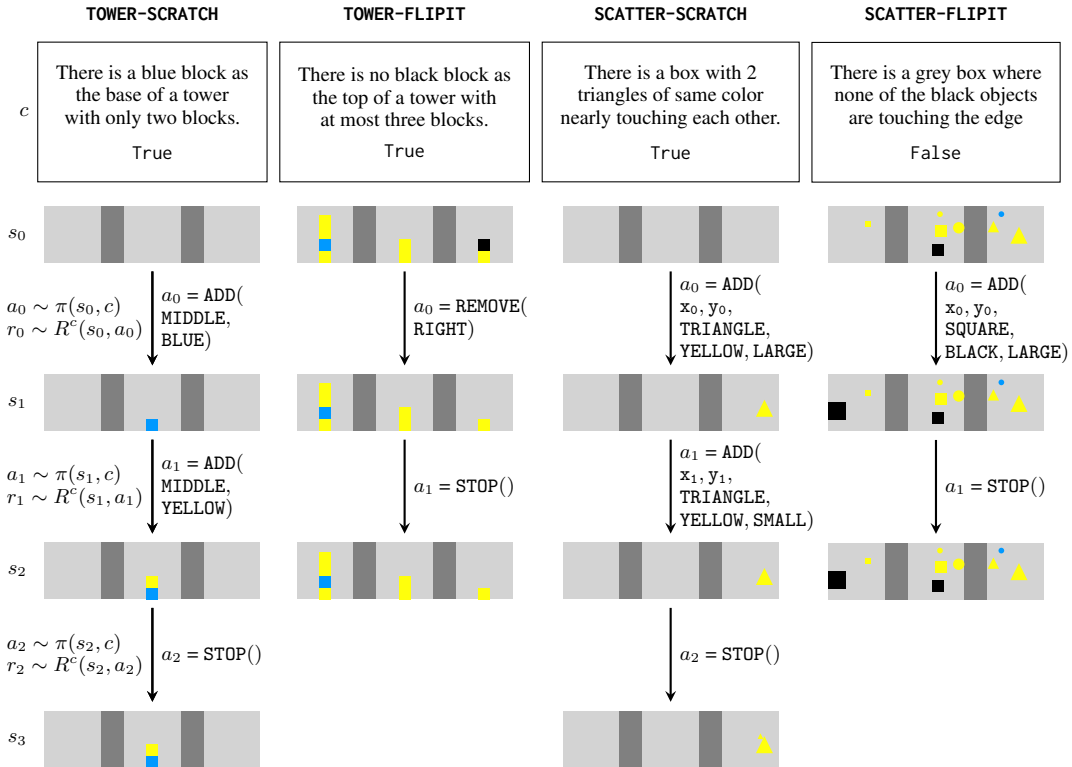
TOWER-SCRATCH

TOWER-FLIPIT

SCATTER-SCRATCH

SCATTER-FLIPIT

$c$

There is a blue block as the base of a tower with only two blocks.

True

There is no black block as the top of a tower with at most three blocks.

True

There is a box with 2 triangles of same color nearly touching each other.

True

There is a grey box where none of the black objects are touching the edge

False

$s_0$

$a_0 \sim \pi(s_0, c)$
$r_0 \sim R^c(s_0, a_0)$

$a_0$ = ADD( MIDDLE, BLUE)

$a_0$ = REMOVE( RIGHT)

$a_0$ = ADD( $x_0, y_0$, TRIANGLE, YELLOW, LARGE)

$a_0$ = ADD( $x_0, y_0$, SQUARE, BLACK, LARGE)

$s_1$

$a_1 \sim \pi(s_1, c)$
$r_1 \sim R^c(s_1, a_1)$

$a_1$ = ADD( MIDDLE, YELLOW)

$a_1$ = STOP()

$a_1$ = ADD( $x_1, y_1$, TRIANGLE, YELLOW, SMALL)

$a_1$ = STOP()

$s_2$

$a_2 \sim \pi(s_2, c)$
$r_2 \sim R^c(s_2, a_2)$

$a_2$ = STOP()

$a_2$ = STOP()

$s_3$